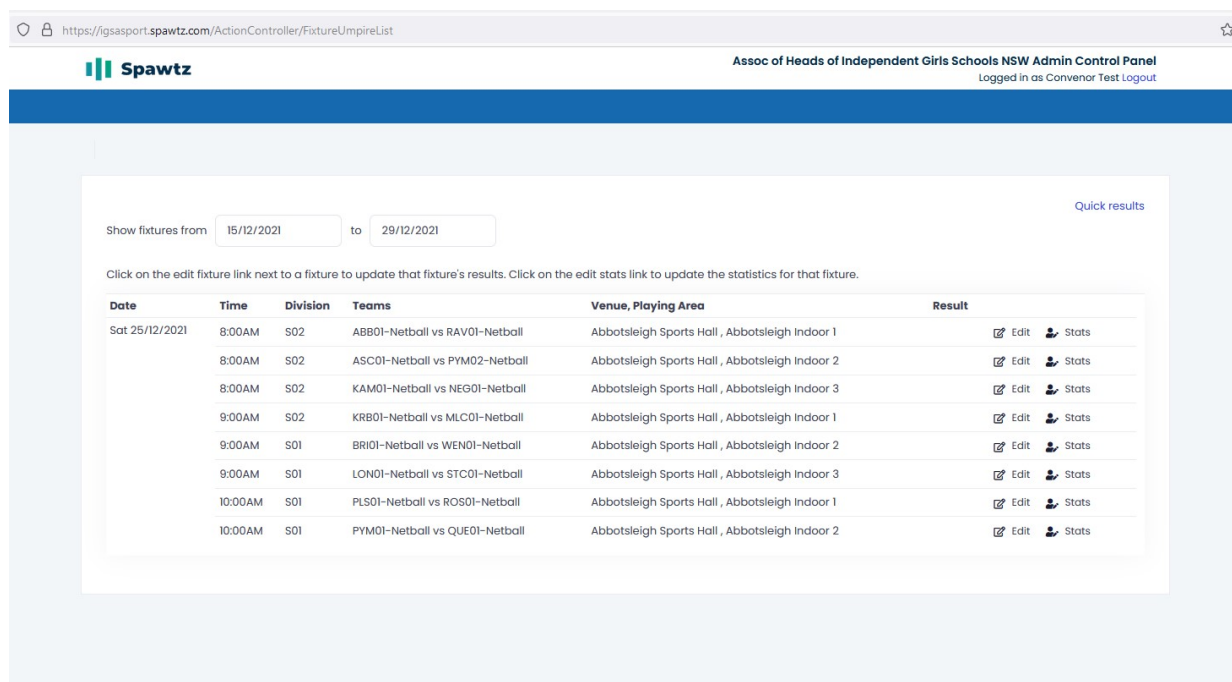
https://igsasport.spawtz.com/ActionController/FixtureUmpireList

Spawtz

Assoc of Heads of Independent Girls Schools NSW Admin Control Panel
Logged in as Convenor Test Logout

Quick results

Show fixtures from 15/12/2021 to 29/12/2021

Click on the edit fixture link next to a fixture to update that fixture's results. Click on the edit stats link to update the statistics for that fixture.

| Date | Time | Division | Teams | Venue, Playing Area | Result | |
|---|---|---|---|---|---|---|
| Sat 25/12/2021 | 8:00AM | S02 | ABB01-Netball vs RAV01-Netball | Abbotsleigh Sports Hall , Abbotsleigh Indoor 1 | Edit | Stats |
| | 8:00AM | S02 | ASC01-Netball vs PYM02-Netball | Abbotsleigh Sports Hall , Abbotsleigh Indoor 2 | Edit | Stats |
| | 8:00AM | S02 | KAM01-Netball vs NEG01-Netball | Abbotsleigh Sports Hall , Abbotsleigh Indoor 3 | Edit | Stats |
| | 9:00AM | S02 | KRB01-Netball vs MLC01-Netball | Abbotsleigh Sports Hall , Abbotsleigh Indoor 1 | Edit | Stats |
| | 9:00AM | S01 | BRI01-Netball vs WEN01-Netball | Abbotsleigh Sports Hall , Abbotsleigh Indoor 2 | Edit | Stats |
| | 9:00AM | S01 | LON01-Netball vs STC01-Netball | Abbotsleigh Sports Hall , Abbotsleigh Indoor 3 | Edit | Stats |
| | 10:00AM | S01 | PLS01-Netball vs ROS01-Netball | Abbotsleigh Sports Hall , Abbotsleigh Indoor 1 | Edit | Stats |
| | 10:00AM | S01 | PYM01-Netball vs QUE01-Netball | Abbotsleigh Sports Hall , Abbotsleigh Indoor 2 | Edit | Stats |